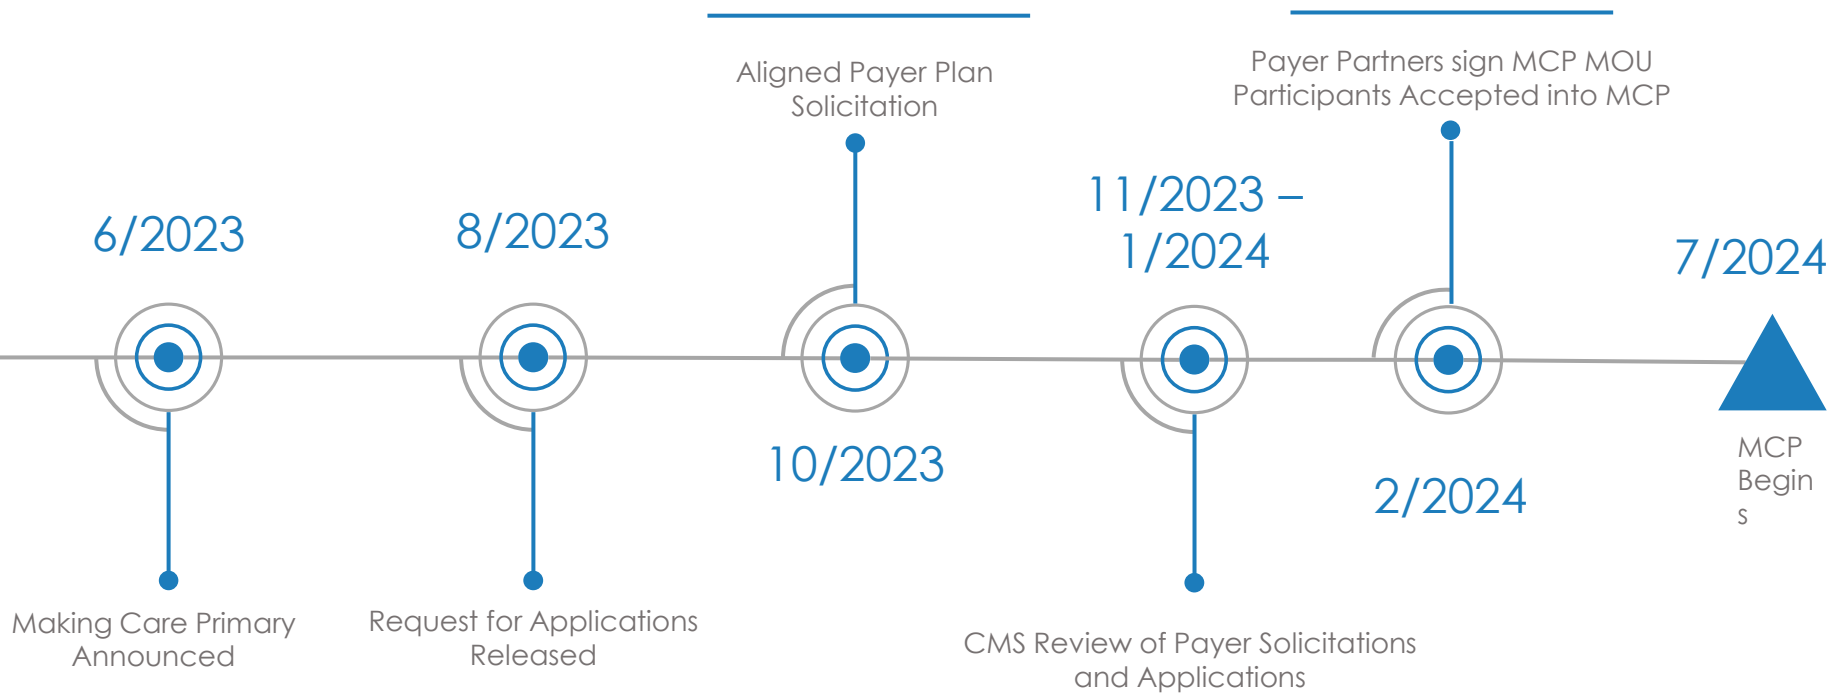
Aligned Payer Plan Solicitation

Payer Partners sign MCP MOU
Participants Accepted into MCP

6/2023

8/2023

11/2023 – 1/2024

7/2024

10/2023

2/2024

MCP Begin s

Making Care Primary Announced

Request for Applications Released

CMS Review of Payer Solicitations and Applications